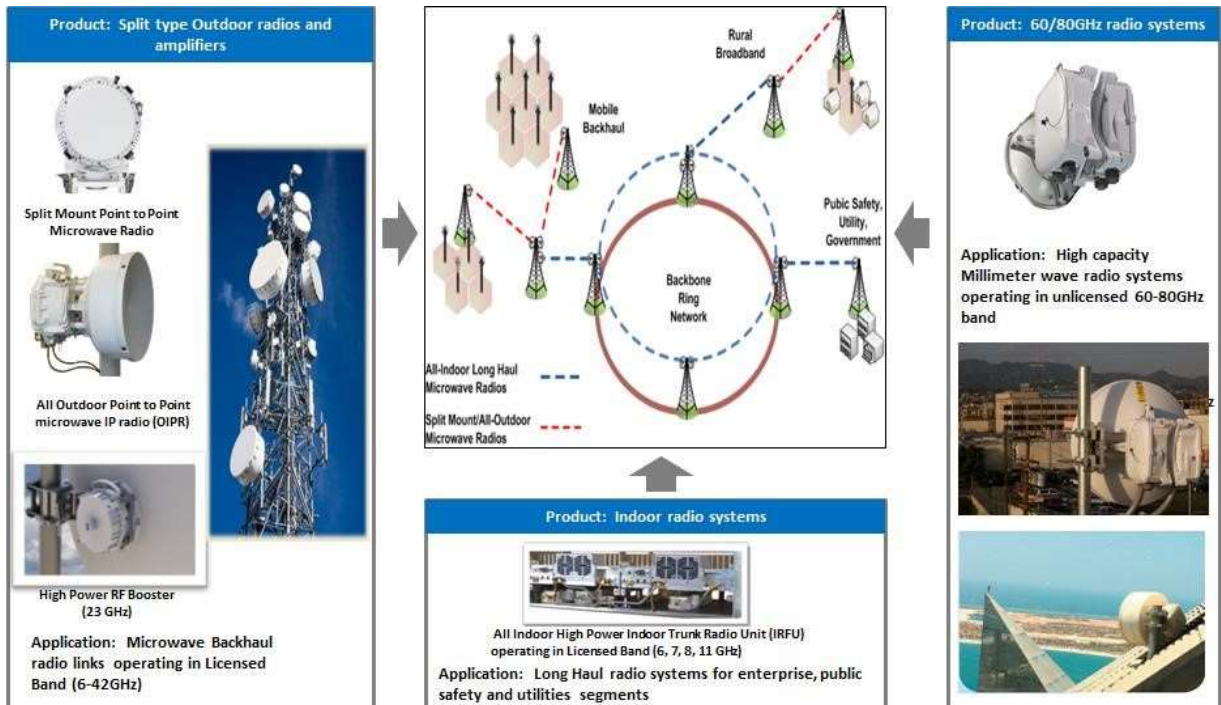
Product: Split type Outdoor radios and amplifiers

Split Mount Point to Point Microwave Radio

All Outdoor Point to Point microwave IP radio (OIPR)

High Power RF Booster (23 GHz)

Application: Microwave Backhaul radio links operating in Licensed Band (6-42GHz)

Mobile Backhaul

Rural Broadband

Public Safety, Utility, Government

Backbone Ring Network

All-Indoor Long Haul Microwave Radios

Split Mount/All-Outdoor Microwave Radios

Product: Indoor radio systems

All Indoor High Power Indoor Trunk Radio Unit (IRFU) operating in Licensed Band (6, 7, 8, 11 GHz)

Application: Long Haul radio systems for enterprise, public safety and utilities segments

Product: 60/80GHz radio systems

Application: High capacity Millimeter wave radio systems operating in unlicensed 60-80GHz band